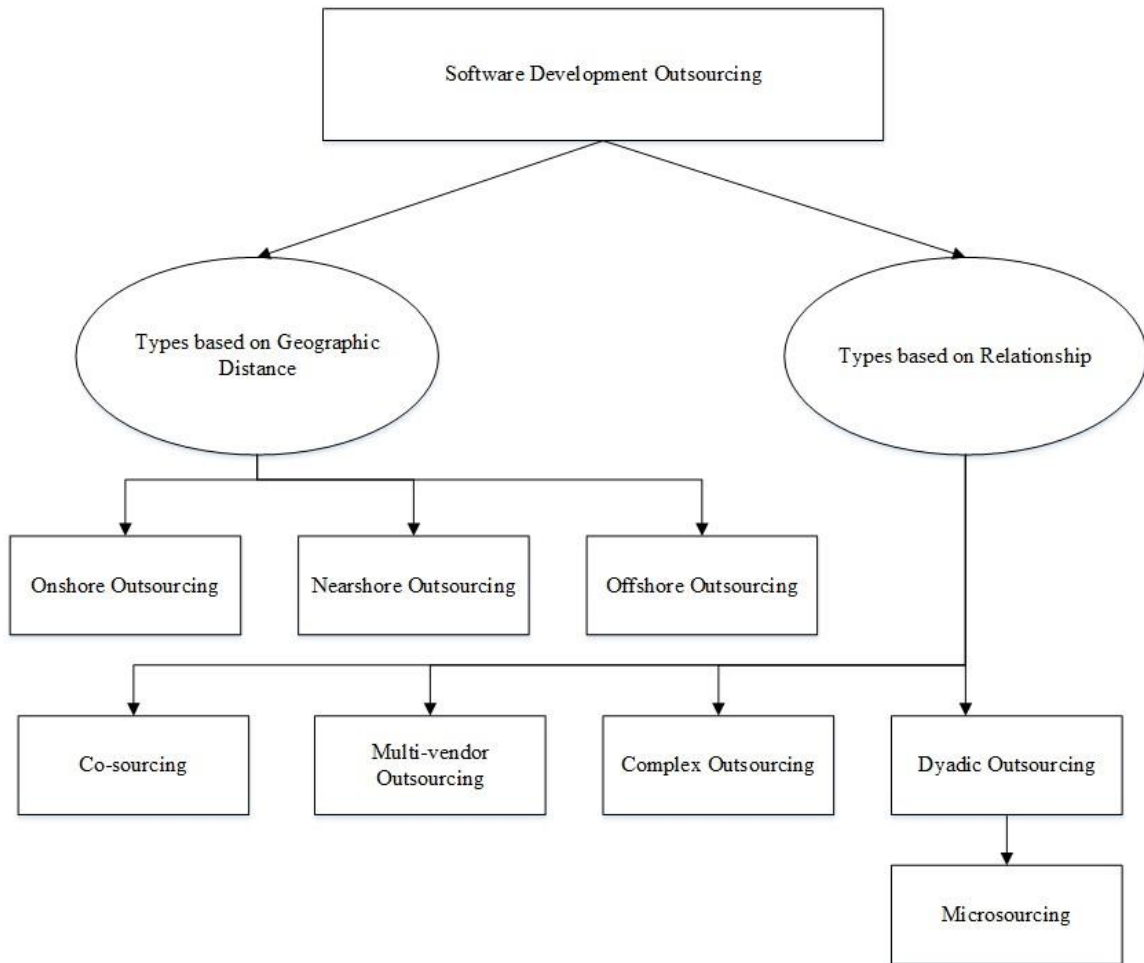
Software Development Outsourcing

Types based on Geographic Distance

Types based on Relationship

Onshore Outsourcing

Nearshore Outsourcing

Offshore Outsourcing

Co-sourcing

Multi-vendor Outsourcing

Complex Outsourcing

Dyadic Outsourcing

Microsourcing